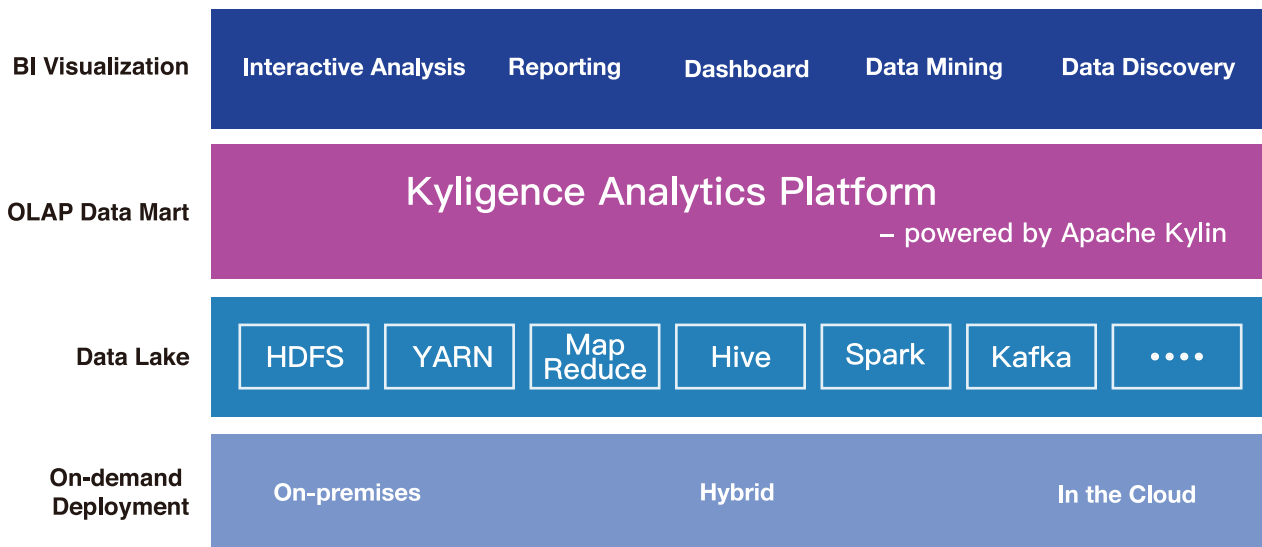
BI Visualization

Interactive Analysis Reporting Dashboard Data Mining Data Discovery

OLAP Data Mart

Kyligence Analytics Platform
– powered by Apache Kylin

Data Lake

HDFS YARN Map Reduce Hive Spark Kafka ••••

On-demand Deployment

On-premises Hybrid In the Cloud